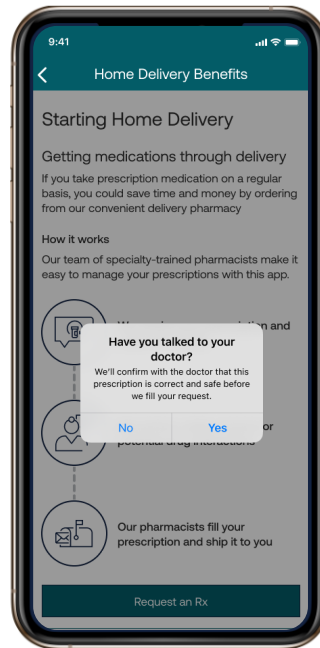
9:41

Home Delivery Benefits

Starting Home Delivery

Getting medications through delivery

If you take prescription medication on a regular basis, you could save time and money by ordering from our convenient delivery pharmacy

How it works

Our team of specialty-trained pharmacists make it easy to manage your prescriptions with this app.

We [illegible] prescription and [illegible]

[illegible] or potential drug interactions

Our pharmacists fill your prescription and ship it to you

Have you talked to your doctor?

We'll confirm with the doctor that this prescription is correct and safe before we fill your request.

No

Yes

Request an Rx